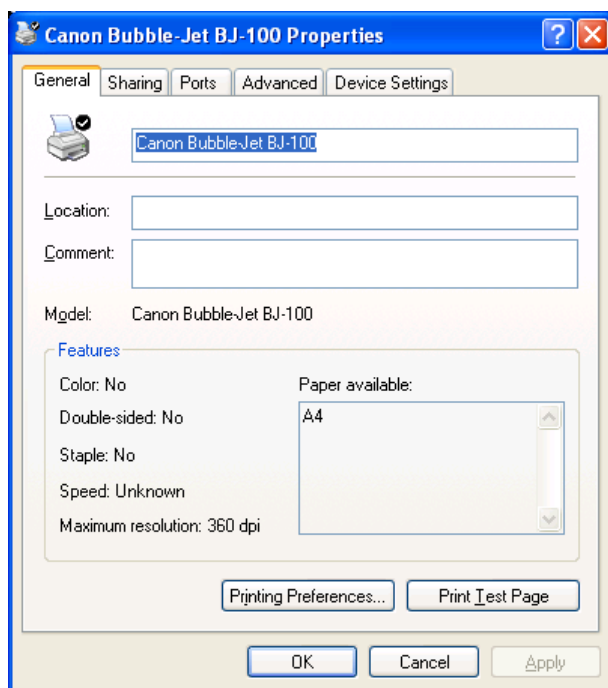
Canon Bubble-Jet BJ-100 Properties

General | Sharing | Ports | Advanced | Device Settings

Canon Bubble-Jet BJ-100

Location:

Comment:

Model: Canon Bubble-Jet BJ-100

Features

Color: No

Double-sided: No

Staple: No

Speed: Unknown

Maximum resolution: 360 dpi

Paper available:

A4

Printing Preferences...

Print Test Page

OK

Cancel

Apply